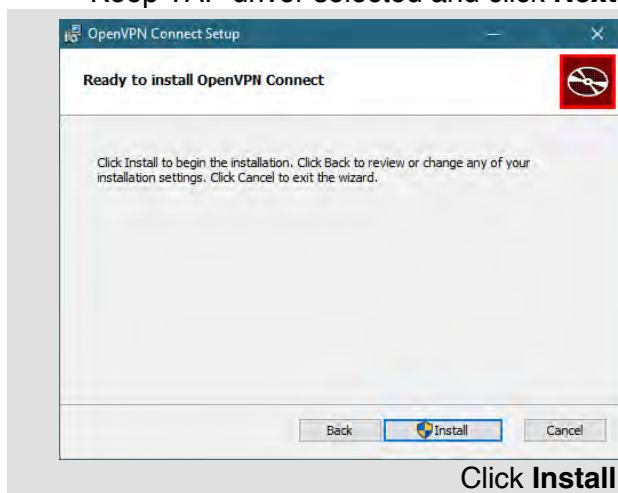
Keep TAP driver selected and click Next

OpenVPN Connect Setup

Ready to install OpenVPN Connect

Click Install to begin the installation. Click Back to review or change any of your installation settings. Click Cancel to exit the wizard.

Back Install Cancel

Click **Install**